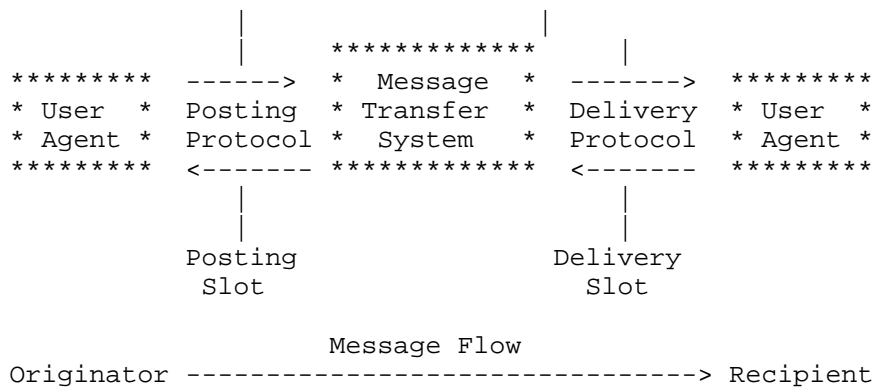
| |
| ************* |
******** ------> * Message * -------> ********
* User * Posting * Transfer * Delivery * User *
* Agent * Protocol * System * Protocol * Agent *
******** <------- ************ <------- ********
| |
| |
Posting Delivery
Slot Slot

Message Flow
Originator ----------------------------------> Recipient